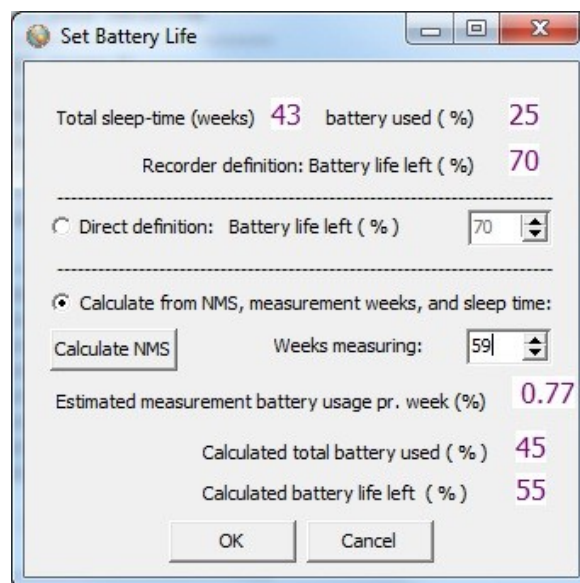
Set Battery Life

Total sleep-time (weeks) 43 battery used ( %) 25

Recorder definition: Battery life left ( %) 70

Direct definition: Battery life left ( % ) 70

Calculate from NMS, measurement weeks, and sleep time:

Calculate NMS

Weeks measuring: 59

Estimated measurement battery usage pr. week (%) 0.77

Calculated total battery used ( % ) 45

Calculated battery life left ( %) 55

OK

Cancel